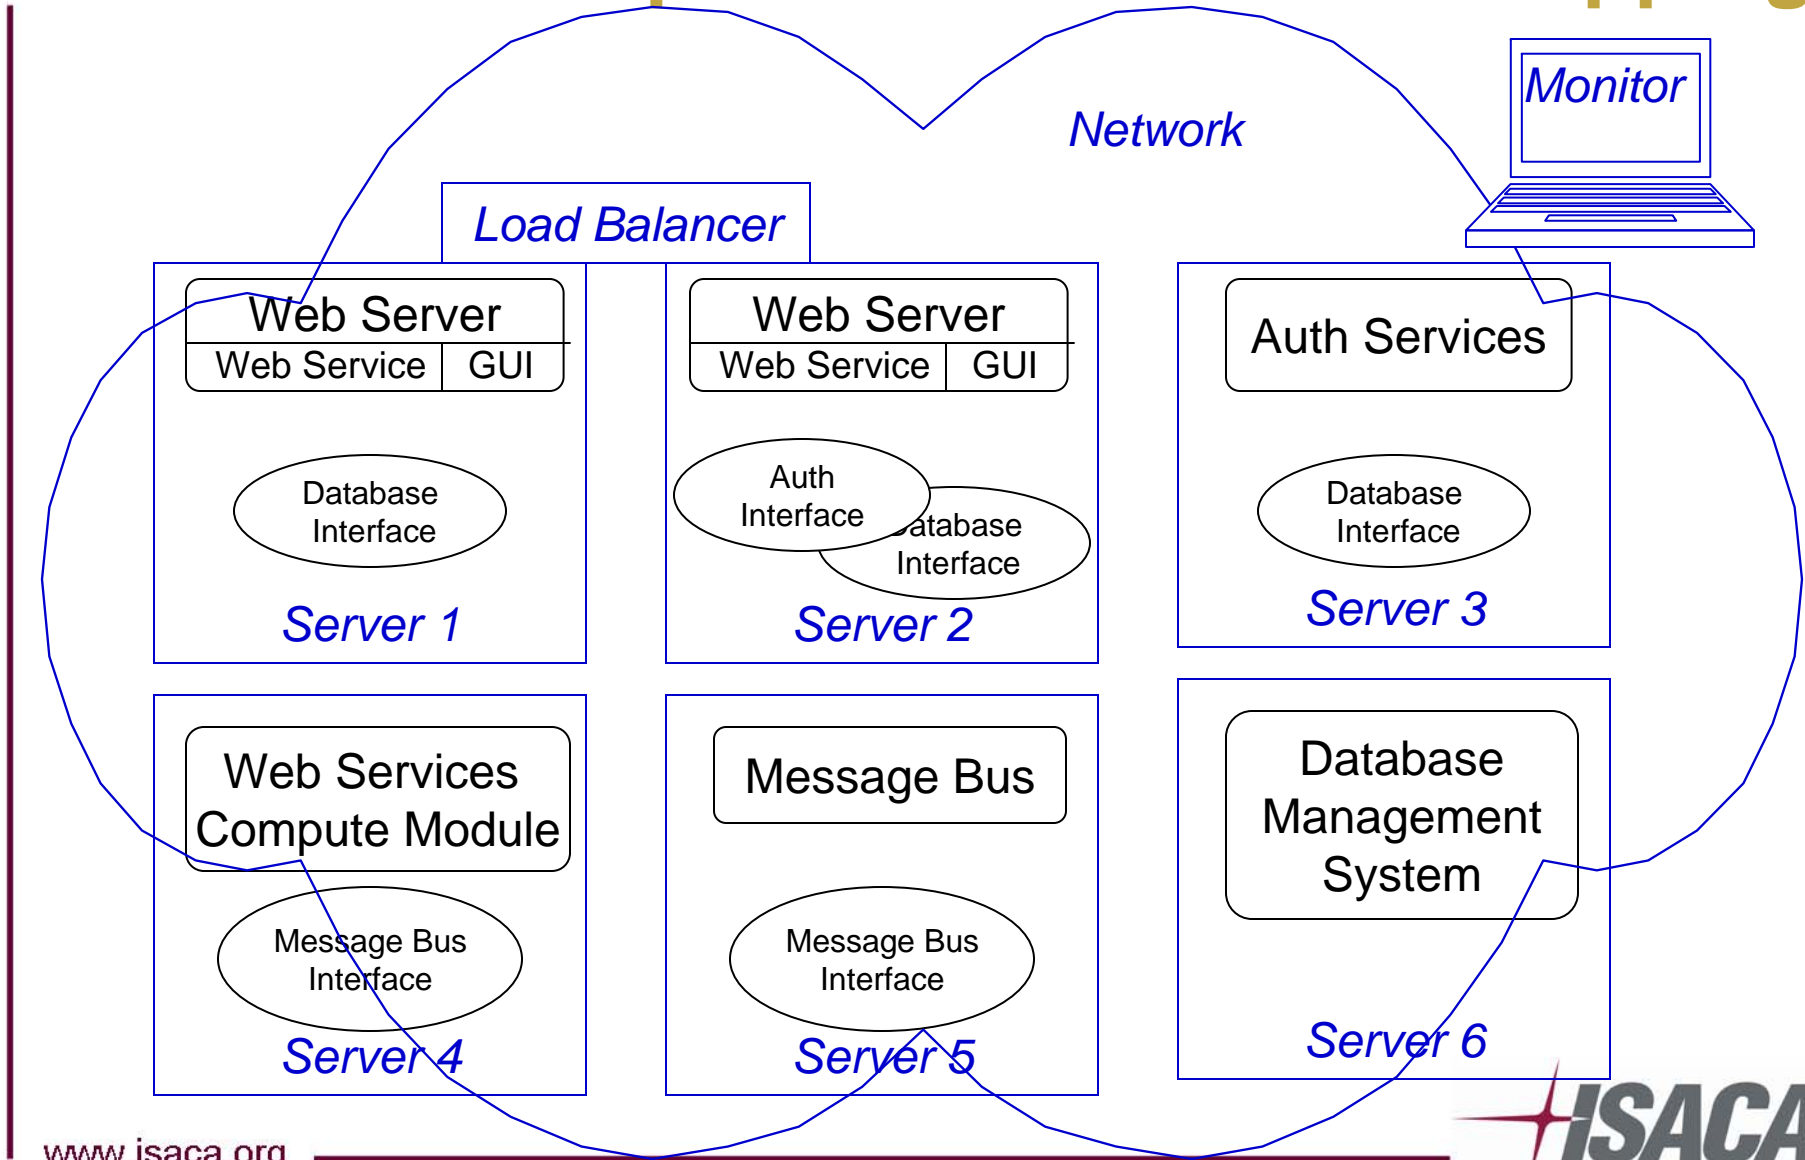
Monitor

Network

Load Balancer

Web Server
Web Service | GUI

Database Interface

Server 1

Web Server
Web Service | GUI

Auth Interface

Database Interface

Server 2

Auth Services

Database Interface

Server 3

Web Services Compute Module

Message Bus Interface

Server 4

Message Bus

Message Bus Interface

Server 5

Database Management System

Server 6

www.isaca.org

ISACA